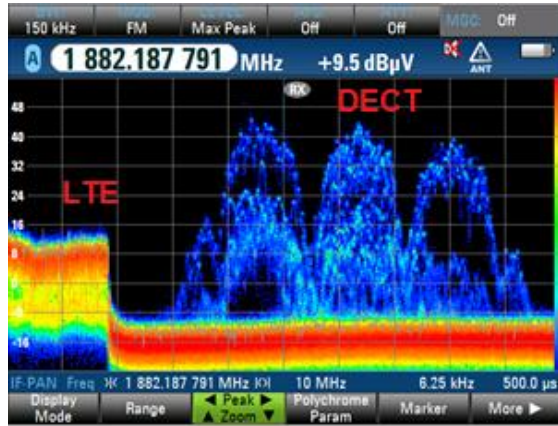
150 kHz FM Max Peak Off Off MGC Off

A 1 882.187 791 MHz +9.5 dBµV

ANT

RX

DECT

LTE

48
40
32
24
16
8
0
-8
-16

IF-PAN Freq 1 882.187 791 MHz 10 MHz 6.25 kHz 500.0 µs

Display Mode
Range
◄ Peak ► ▲ Zoom ▼
Polychrome Param
Marker
More ►